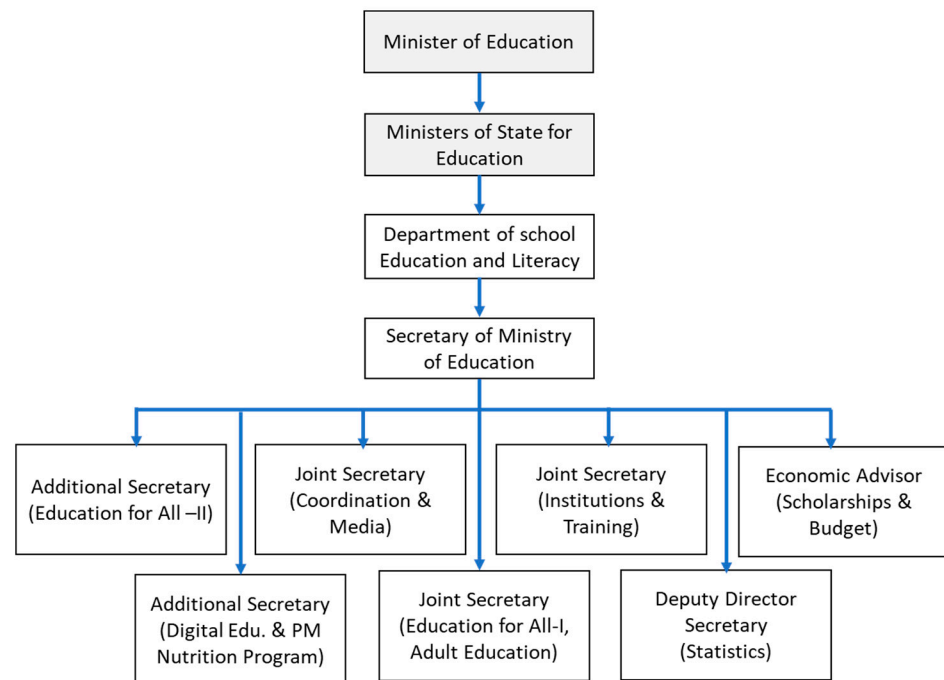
Minister of Education

Ministers of State for Education

Department of school Education and Literacy

Secretary of Ministry of Education

Additional Secretary (Education for All –II)

Joint Secretary (Coordination & Media)

Joint Secretary (Institutions & Training)

Economic Advisor (Scholarships & Budget)

Additional Secretary (Digital Edu. & PM Nutrition Program)

Joint Secretary (Education for All-I, Adult Education)

Deputy Director Secretary (Statistics)